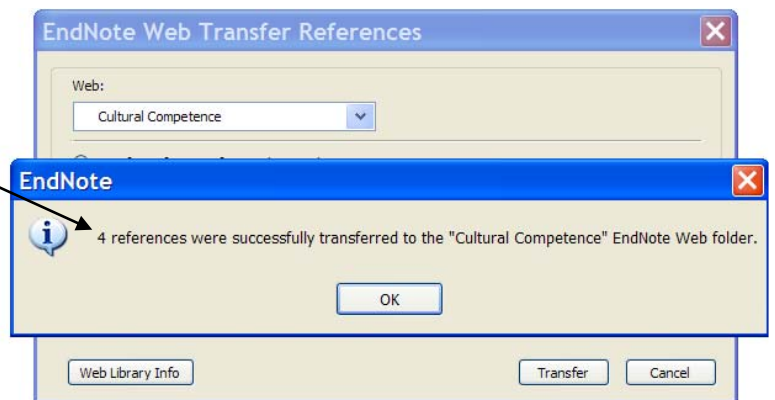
EndNote Web Transfer References

Web:

Cultural Competence

EndNote

4 references were successfully transferred to the "Cultural Competence" EndNote Web folder.

OK

Web Library Info

Transfer

Cancel